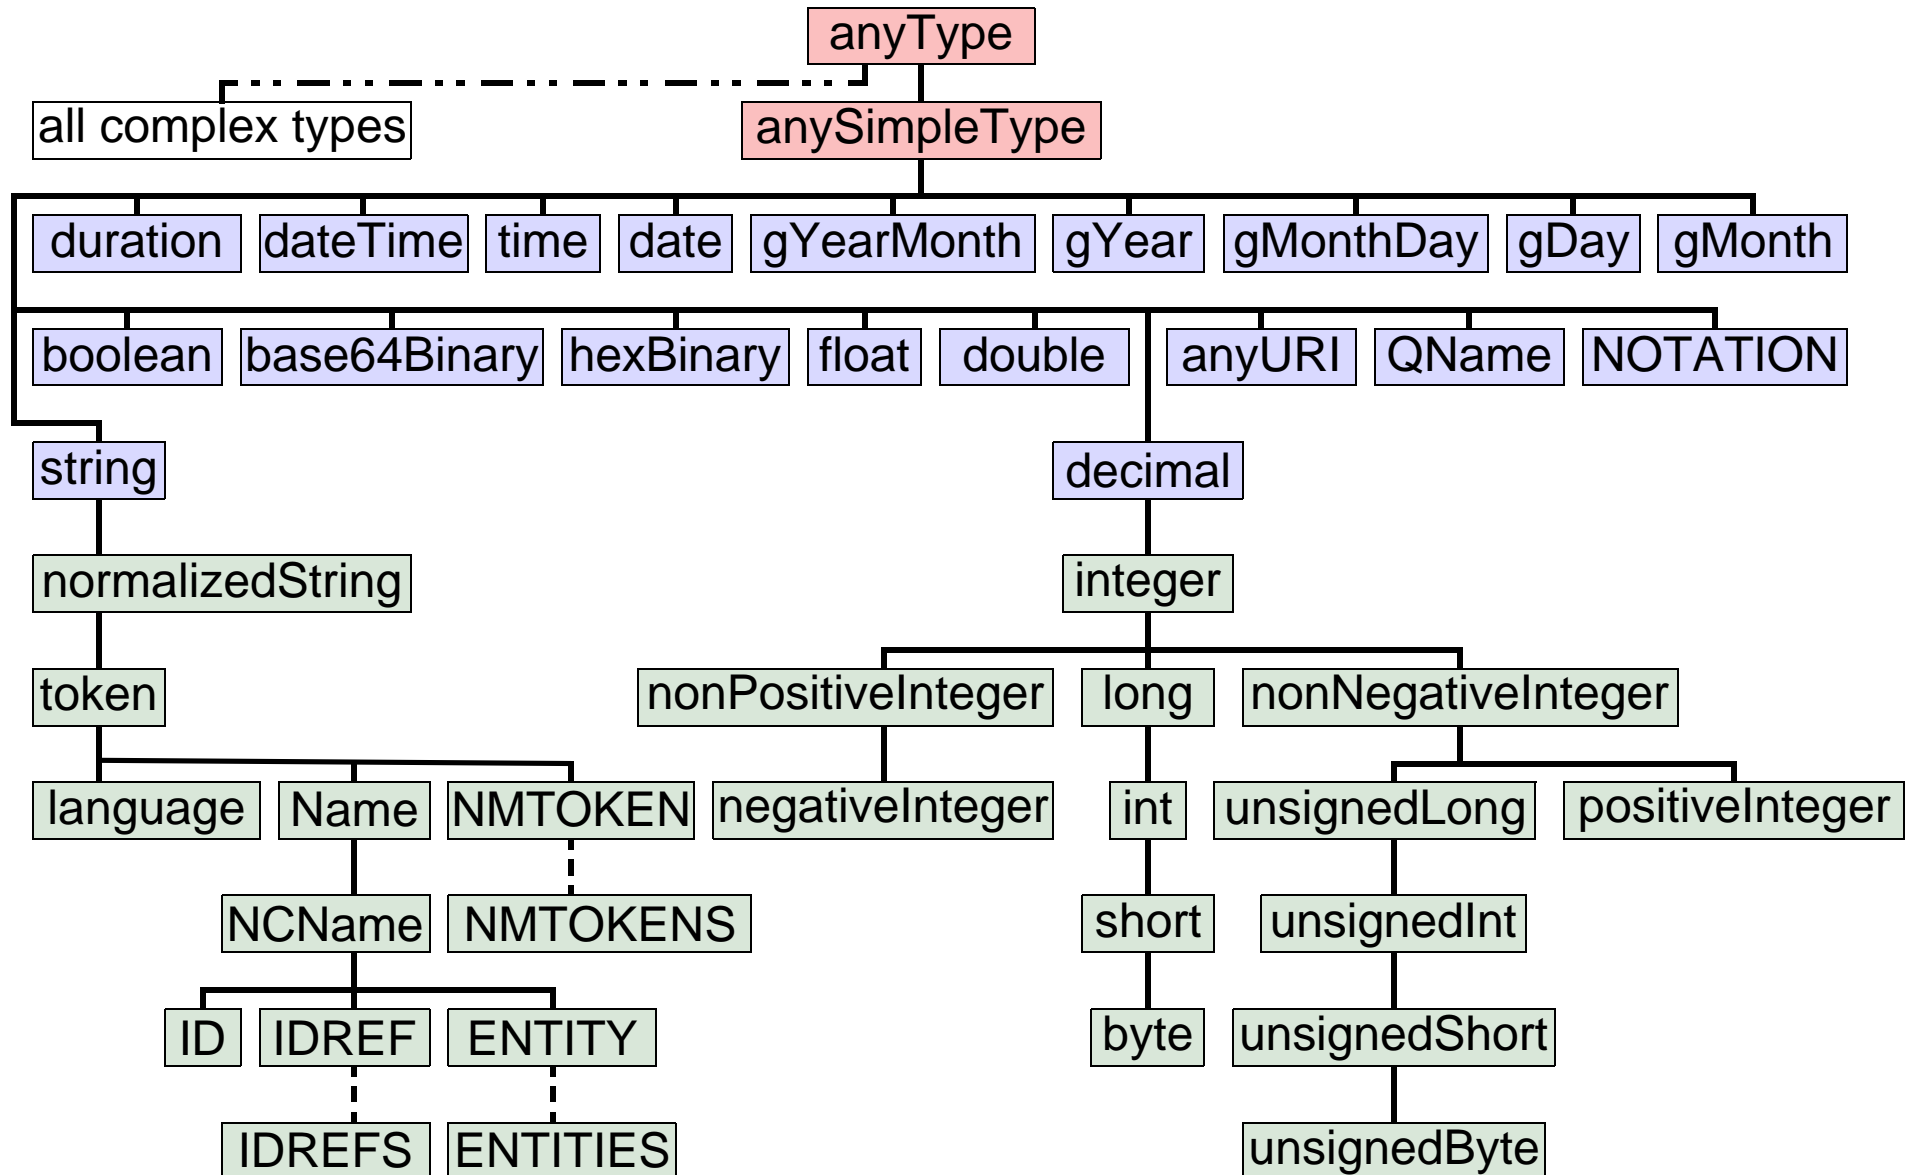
anyType

all complex types

anySimpleType

duration dateTime time date gYearMonth gYear gMonthDay gDay gMonth

boolean base64Binary hexBinary float double anyURI QName NOTATION

string

decimal

normalizedString

integer

token

nonPositiveInteger long nonNegativeInteger

language Name NMTOKEN negativeInteger int unsignedLong positiveInteger

NCName NMTOKENS short unsignedInt

ID IDREF ENTITY byte unsignedShort

IDREFS ENTITIES unsignedByte